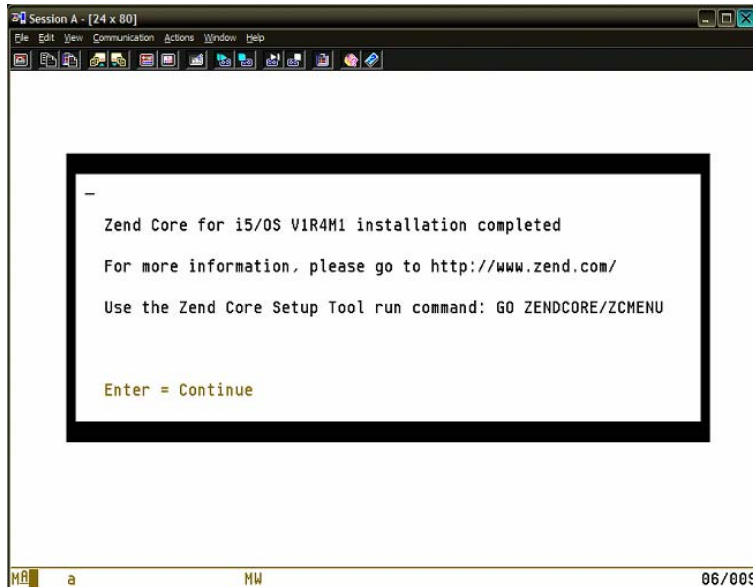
Session A - [24 x 80]
File Edit View Communication Actions Window Help

_

Zend Core for i5/OS V1R4M1 installation completed

For more information, please go to http://www.zend.com/

Use the Zend Core Setup Tool run command: GO ZENDCORE/ZCMENU

Enter = Continue

MA a MW 06/00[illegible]